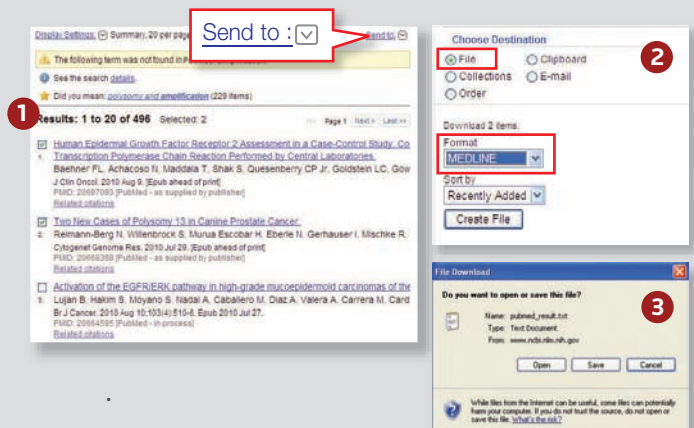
Display Settings: Summary, 20 per page

Send to :

Send to:

The following term was not found in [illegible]

See the search details.

Did you mean: polysomy and amplification (229 items)

1

Results: 1 to 20 of 496 Selected: 2

Page 1 Next > Last >>

1. Human Epidermal Growth Factor Receptor 2 Assessment in a Case-Control Study: Co Transcription Polymerase Chain Reaction Performed by Central Laboratories. Baehner FL, Achacoso N, Maddala T, Shak S, Quesenberry CP Jr, Goldstein LC, Gow J Clin Oncol. 2010 Aug 9. [Epub ahead of print] PMID: 20697093 [PubMed - as supplied by publisher] Related citations

2. Two New Cases of Polysomy 13 in Canine Prostate Cancer. Reimann-Berg N, Willenbrock S, Murua Escobar H, Eberle N, Gerhauser I, Mischke R. Cytogenet Genome Res. 2010 Jul 29. [Epub ahead of print] PMID: 20668369 [PubMed - as supplied by publisher] Related citations

3. Activation of the EGFR/ERK pathway in high-grade mucoepidermoid carcinomas of the Lujan B, Hakim S, Moyano S, Nadal A, Caballero M, Diaz A, Valera A, Carrera M, Card Br J Cancer. 2010 Aug 10;103(4):510-6. Epub 2010 Jul 27. PMID: 20664595 [PubMed - in process] Related citations

Choose Destination

2

File
Clipboard
Collections
E-mail
Order

Download 2 items.

Format
MEDLINE

Sort by
Recently Added

Create File

File Download

Do you want to open or save this file?

3

Name: pubmed_result.txt
Type: Text Document
From: www.ncbi.nlm.nih.gov

Open
Save
Cancel

While files from the Internet can be useful, some files can potentially harm your computer. If you do not trust the source, do not open or save this file. What's the risk?